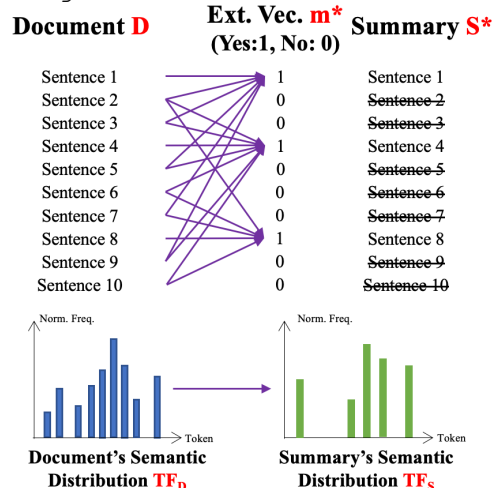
Document D

Ext. Vec. m*
(Yes:1, No: 0)

Summary S*

Sentence 1
Sentence 2
Sentence 3
Sentence 4
Sentence 5
Sentence 6
Sentence 7
Sentence 8
Sentence 9
Sentence 10

1
0
0
1
0
0
0
1
0
0

Sentence 1
~~Sentence 2~~
~~Sentence 3~~
Sentence 4
~~Sentence 5~~
~~Sentence 6~~
~~Sentence 7~~
Sentence 8
~~Sentence 9~~
~~Sentence 10~~

Norm. Freq.
Token

Norm. Freq.
Token

Document's Semantic Distribution $TF_D$

Summary's Semantic Distribution $TF_S$